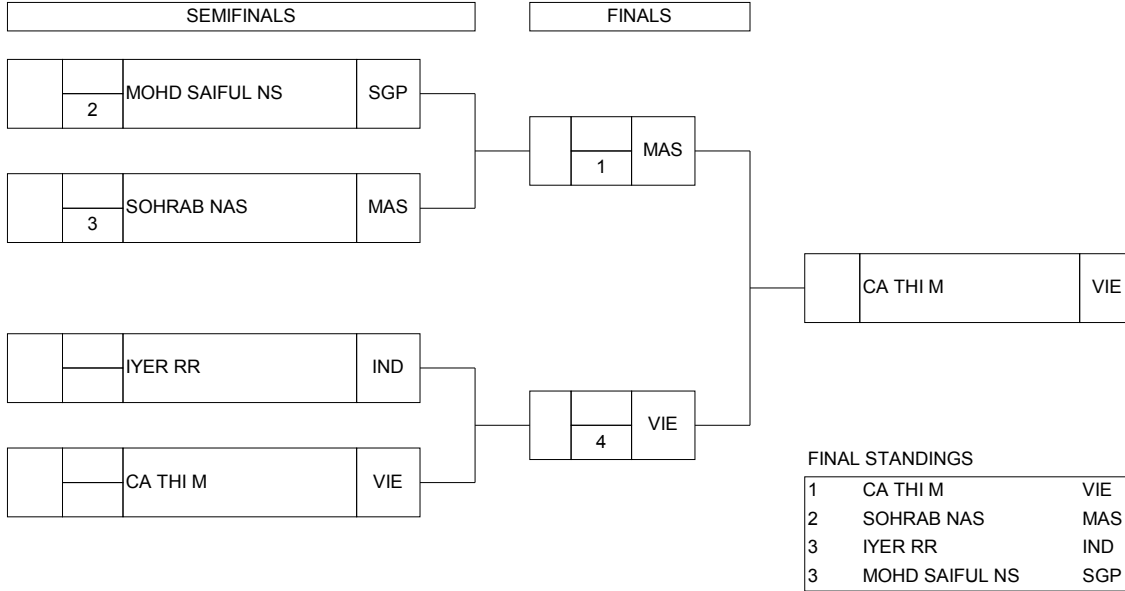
SEMIFINALS

FINALS

2 MOHD SAIFUL NS SGP

3 SOHRAB NAS MAS

IYER RR IND

CA THI M VIE

1 MAS

4 VIE

CA THI M VIE

FINAL STANDINGS

| | | |
|---|---|---|
| 1 | CA THI M | VIE |
| 2 | SOHRAB NAS | MAS |
| 3 | IYER RR | IND |
| 3 | MOHD SAIFUL NS | SGP |